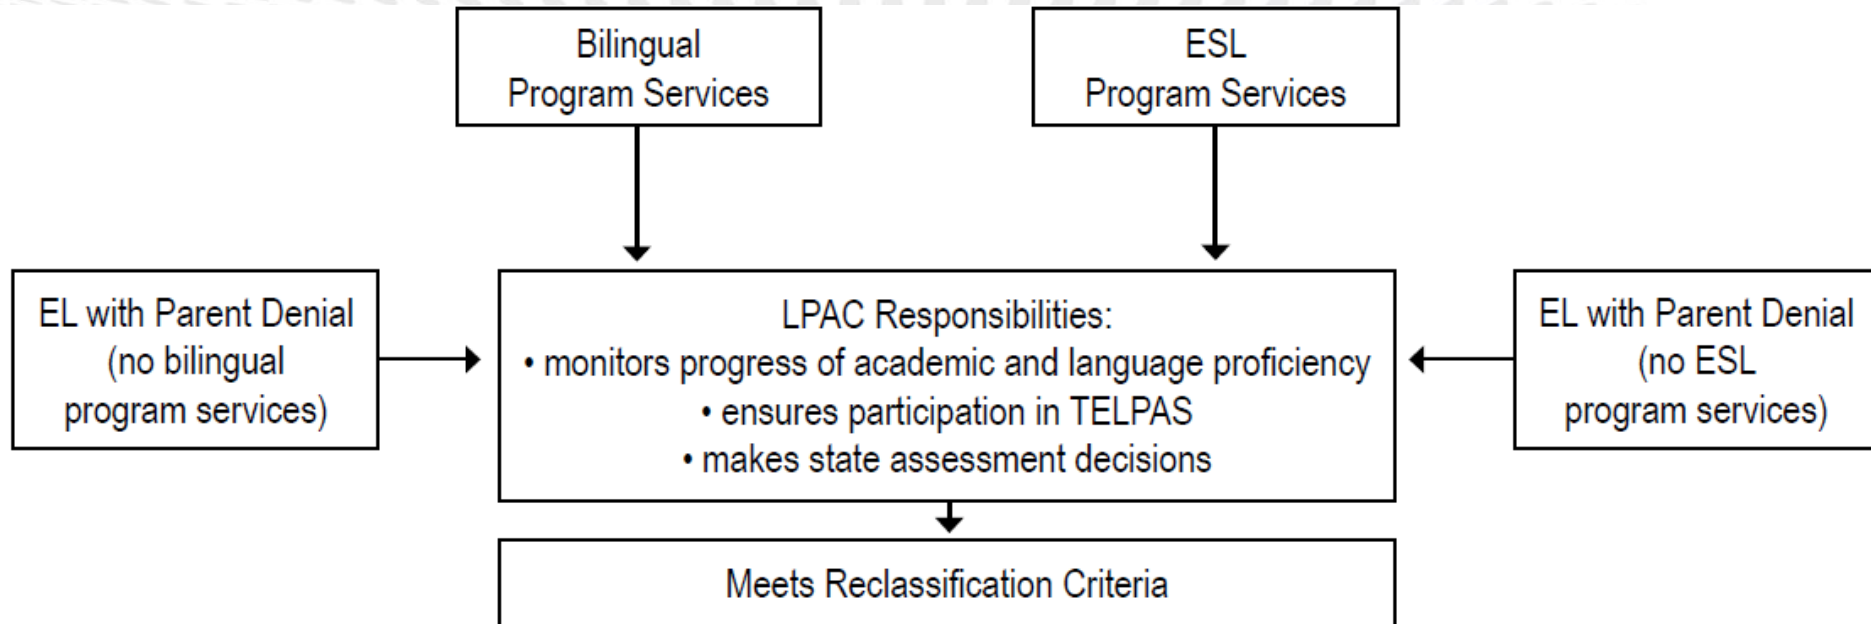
Bilingual Program Services

ESL Program Services

EL with Parent Denial (no bilingual program services)

LPAC Responsibilities:
• monitors progress of academic and language proficiency
• ensures participation in TELPAS
• makes state assessment decisions

EL with Parent Denial (no ESL program services)

Meets Reclassification Criteria